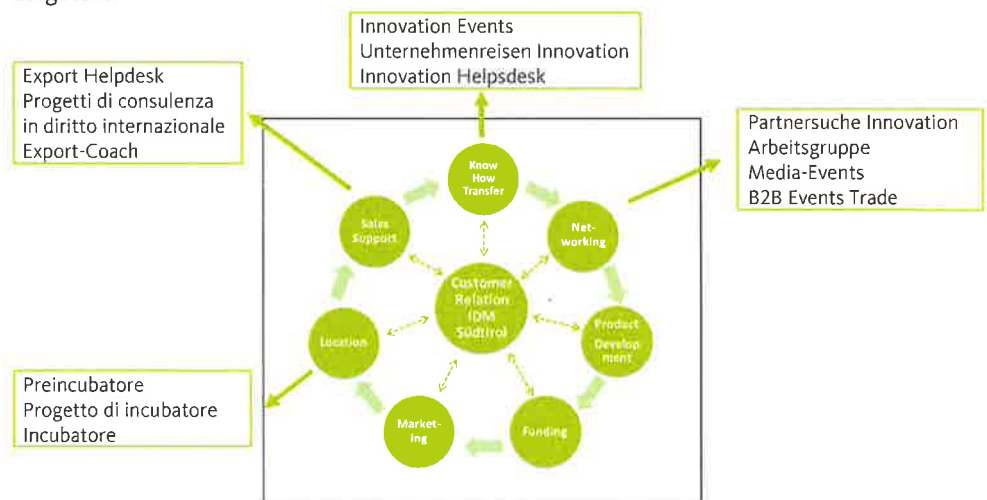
Innovation Events
Unternehmenreisen Innovation
Innovation Helpsdesk

Export Helpdesk
Progetti di consulenza in diritto internazionale
Export-Coach

Partnersuche Innovation
Arbeitsgruppe
Media-Events
B2B Events Trade

Know How Transfer

Sales Support

Net-working

Customer Relation IDM Südtirol

Location

Product Develop ment

Preincubatore
Progetto di incubatore
Incubatore

Market-ing

Funding